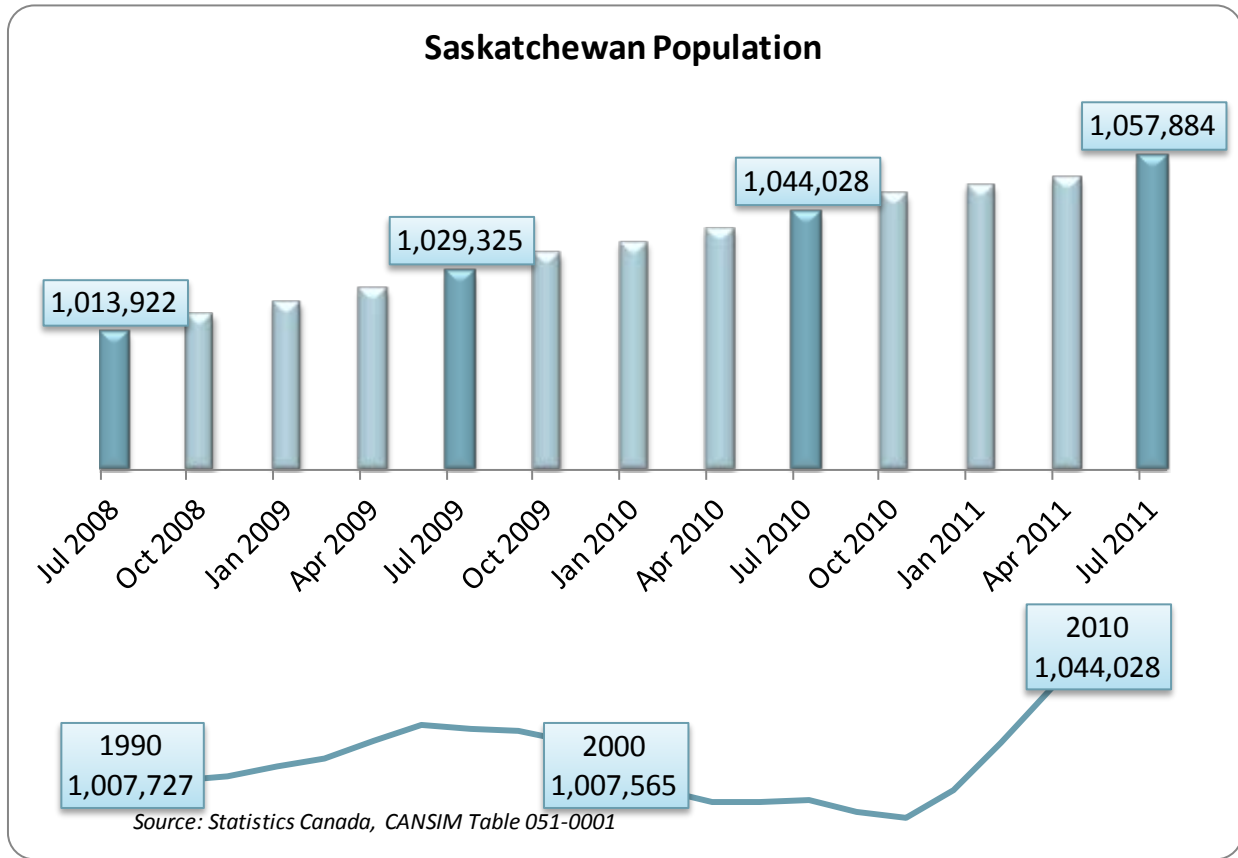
Saskatchewan Population

1,013,922

1,029,325

1,044,028

1,057,884

Jul 2008
Oct 2008
Jan 2009
Apr 2009
Jul 2009
Oct 2009
Jan 2010
Apr 2010
Jul 2010
Oct 2010
Jan 2011
Apr 2011
Jul 2011

1990
1,007,727

2000
1,007,565

2010
1,044,028

Source: Statistics Canada, CANSIM Table 051-0001